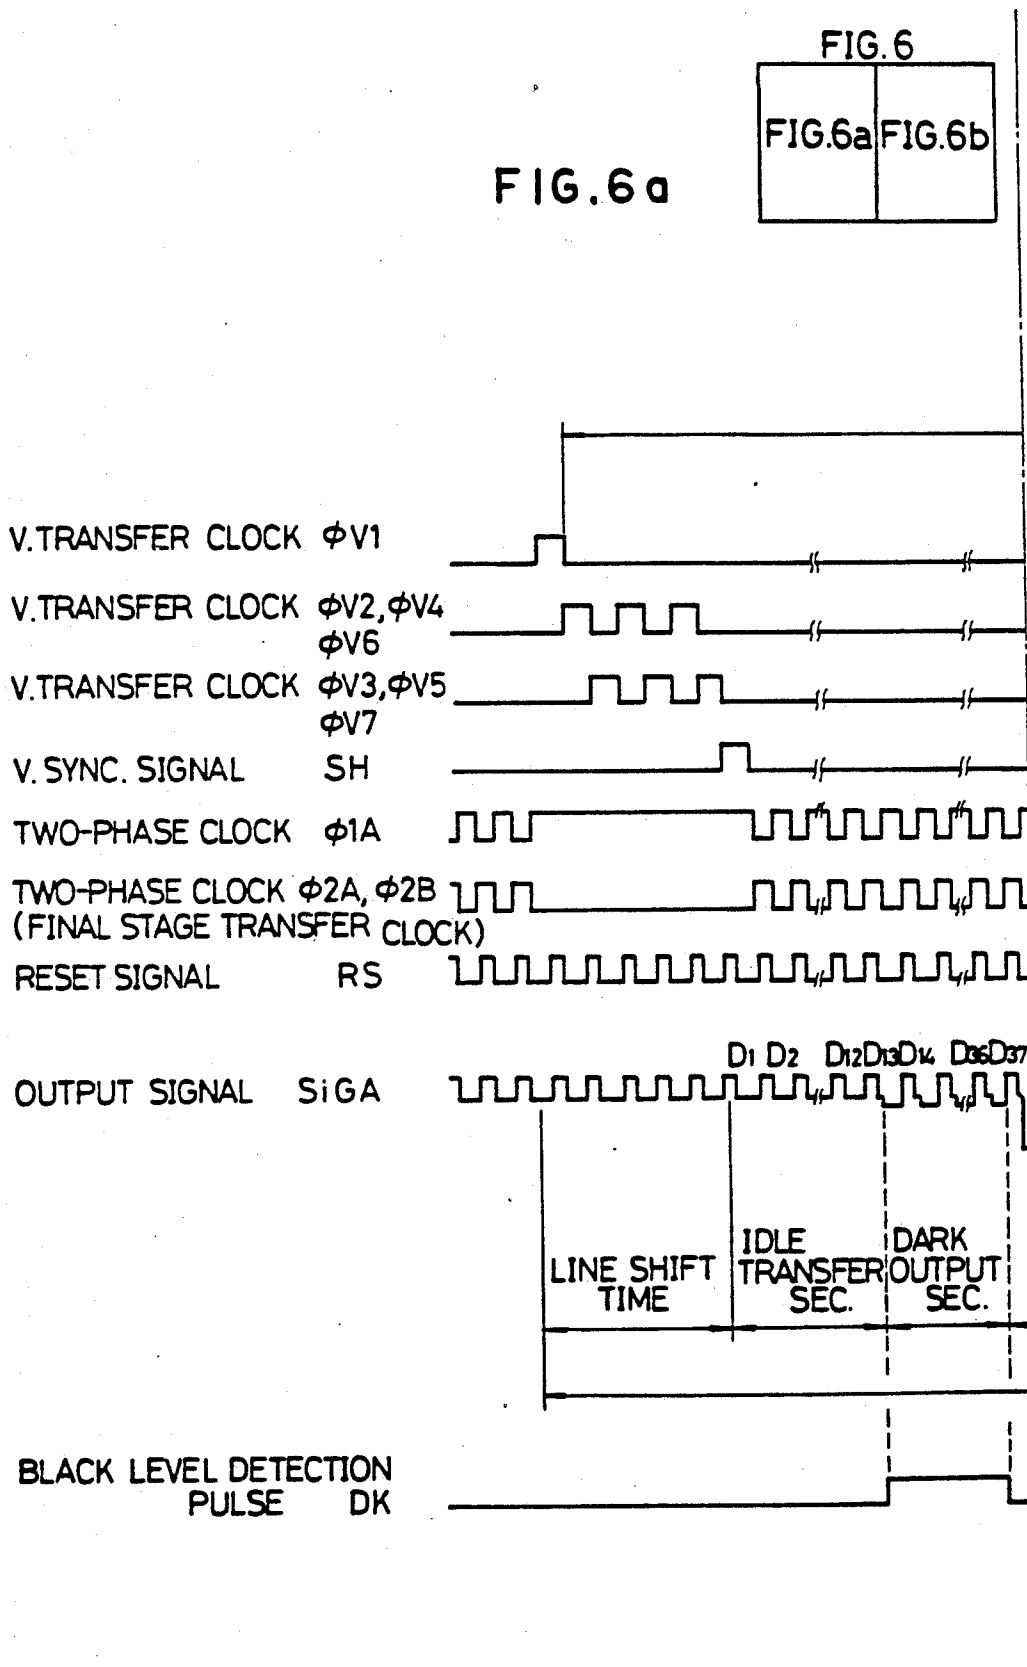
FIG. 6

FIG.6a FIG.6b

FIG.6a

V.TRANSFER CLOCK $\phi V1$

V.TRANSFER CLOCK $\phi V2, \phi V4$ $\phi V6$

V.TRANSFER CLOCK $\phi V3, \phi V5$ $\phi V7$

V. SYNC. SIGNAL SH

TWO-PHASE CLOCK $\phi 1A$

TWO-PHASE CLOCK $\phi 2A, \phi 2B$ (FINAL STAGE TRANSFER CLOCK)

RESET SIGNAL RS

$D_1$ $D_2$ $D_{12}$ $D_{13}$ $D_{14}$ $D_{36}$ $D_{37}$

OUTPUT SIGNAL SiGA

LINE SHIFT TIME

IDLE TRANSFER SEC.

DARK OUTPUT SEC.

BLACK LEVEL DETECTION PULSE DK